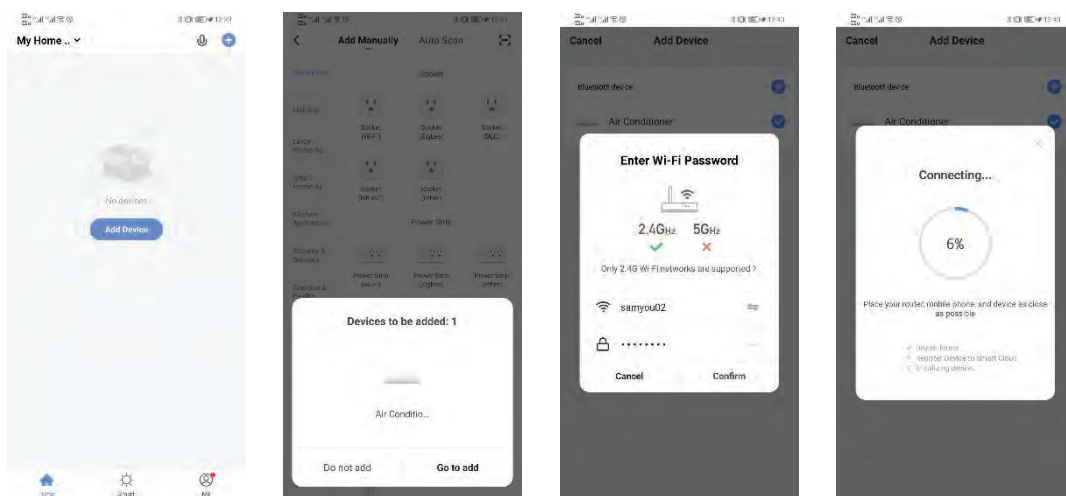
My Home .. ⌄

No devices

Add Device

Home Smart Me

Add Manually Auto Scan

Electrician

Socket

Lighting

Socket (Wi-Fi) Socket (Zigbee) Socket (BLE)

Large Home Ap

Small Home Ap

Socket (NB-IoT) Socket (other)

Kitchen Appliances

Power Strip

Security & Sensors

Power Strip (Wi-Fi) Power Strip (Zigbee) Power Strip (other)

Exercise &

Devices to be added: 1

Air Conditio...

Do not add Go to add

Cancel Add Device

Bluetooth device

Air Conditioner

Enter Wi-Fi Password

2.4GHz 5GHz

Only 2.4G Wi-Fi networks are supported >

samyou02

••••••••

Cancel Confirm

Cancel Add Device

Bluetooth device

Air Conditioner

Connecting...

6%

Place your router, mobile phone, and device as close as possible

Device found
Register Device to Smart Cloud
Initializing device.